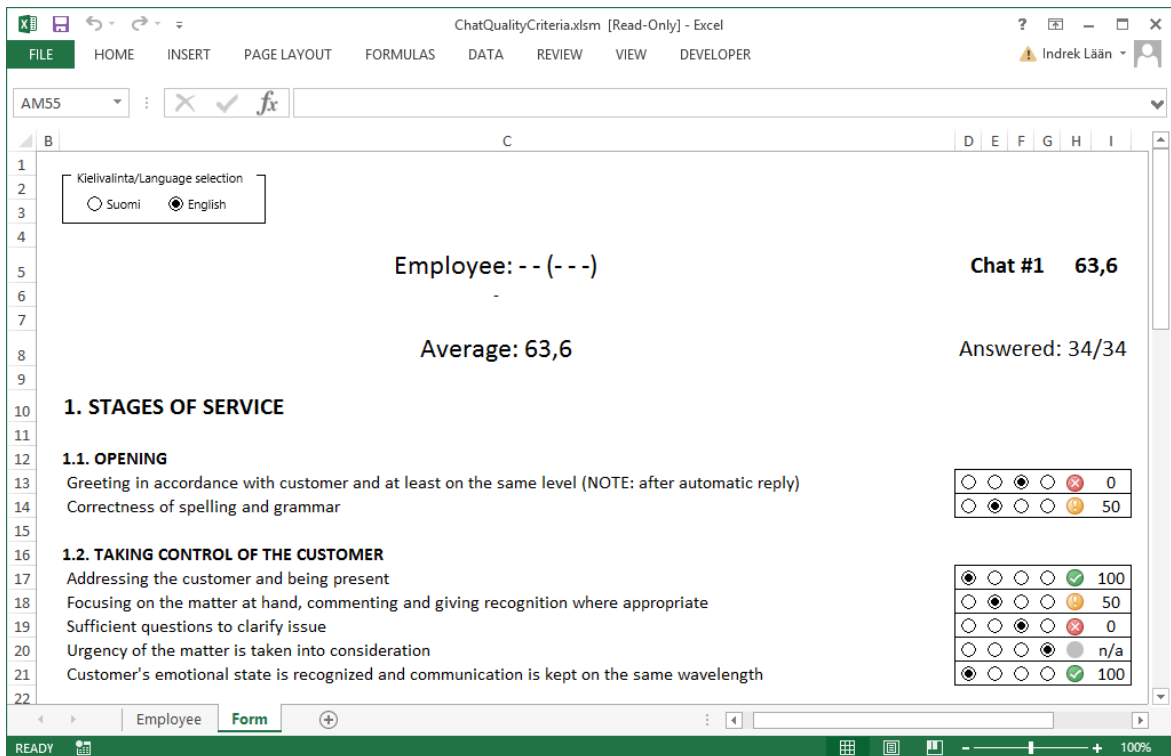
ChatQualityCriteria.xlsm [Read-Only] - Excel

FILE HOME INSERT PAGE LAYOUT FORMULAS DATA REVIEW VIEW DEVELOPER

Indrek Lään

AM55

B C D E F G H I

Kielivalinta/Language selection
Suomi English

Employee: - - (- - -)
-

Chat #1 63,6

Average: 63,6

Answered: 34/34

1. STAGES OF SERVICE

1.1. OPENING

| | |
|---|---|
| Greeting in accordance with customer and at least on the same level (NOTE: after automatic reply) | 0 |
| Correctness of spelling and grammar | 50 |

1.2. TAKING CONTROL OF THE CUSTOMER

| | |
|---|---|
| Addressing the customer and being present | 100 |
| Focusing on the matter at hand, commenting and giving recognition where appropriate | 50 |
| Sufficient questions to clarify issue | 0 |
| Urgency of the matter is taken into consideration | n/a |
| Customer's emotional state is recognized and communication is kept on the same wavelength | 100 |

Employee Form

READY 100%